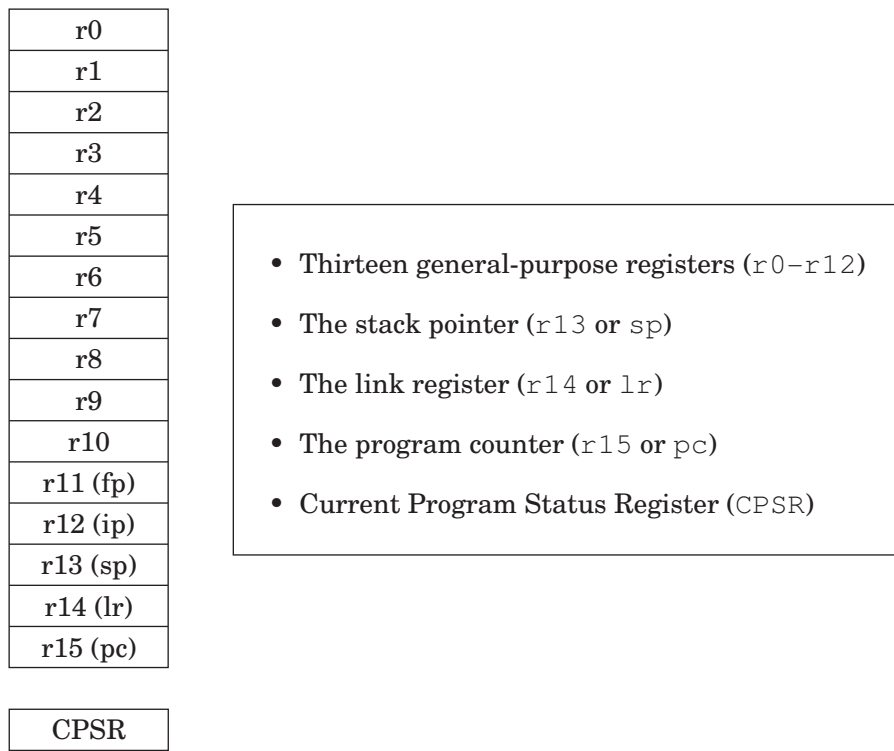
| r0 |
|---|
| r1 |
| r2 |
| r3 |
| r4 |
| r5 |
| r6 |
| r7 |
| r8 |
| r9 |
| r10 |
| r11 (fp) |
| r12 (ip) |
| r13 (sp) |
| r14 (lr) |
| r15 (pc) |

| CPSR |
|---|

• Thirteen general-purpose registers (r0–r12)

• The stack pointer (r13 or sp)

• The link register (r14 or lr)

• The program counter (r15 or pc)

• Current Program Status Register (CPSR)